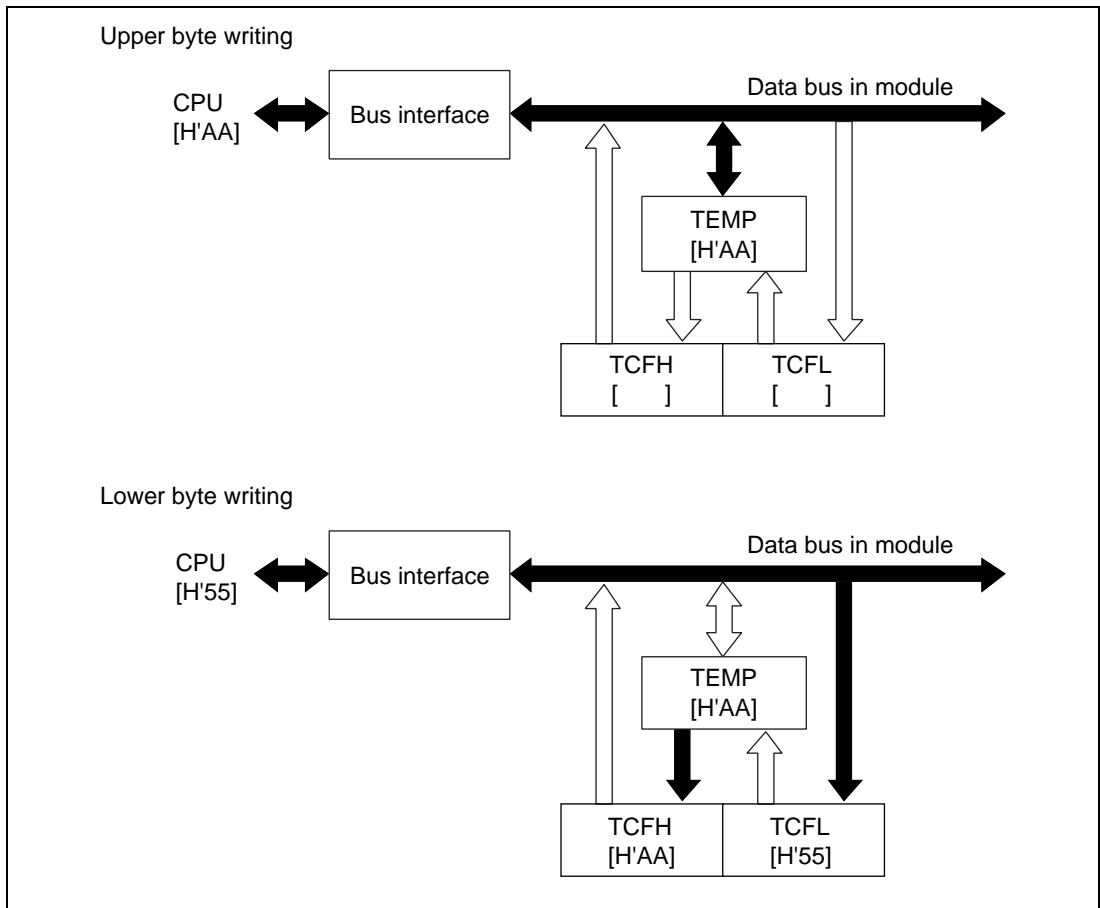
Upper byte writing

CPU
[H'AA]

Bus interface

Data bus in module

TEMP
[H'AA]

TCFH
[ ]

TCFL
[ ]

Lower byte writing

CPU
[H'55]

Bus interface

Data bus in module

TEMP
[H'AA]

TCFH
[H'AA]

TCFL
[H'55]